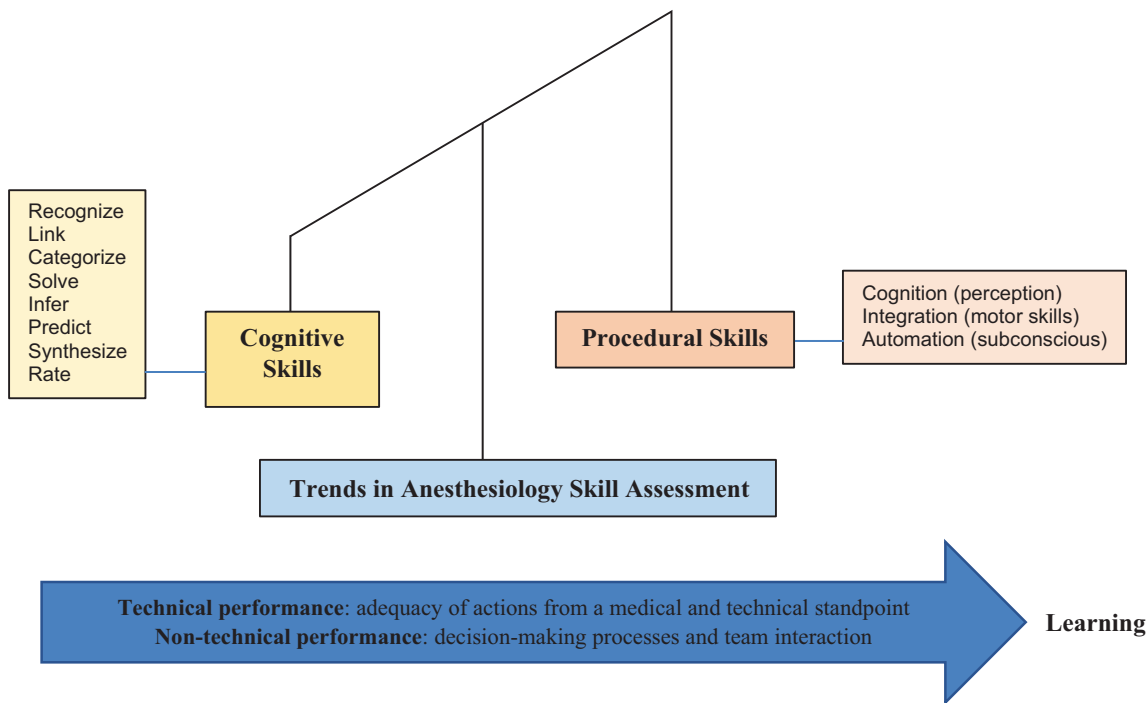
Recognize
Link
Categorize
Solve
Infer
Predict
Synthesize
Rate

Cognitive Skills

Procedural Skills

Cognition (perception)
Integration (motor skills)
Automation (subconscious)

Trends in Anesthesiology Skill Assessment

**Technical performance**: adequacy of actions from a medical and technical standpoint
**Non-technical performance**: decision-making processes and team interaction

Learning